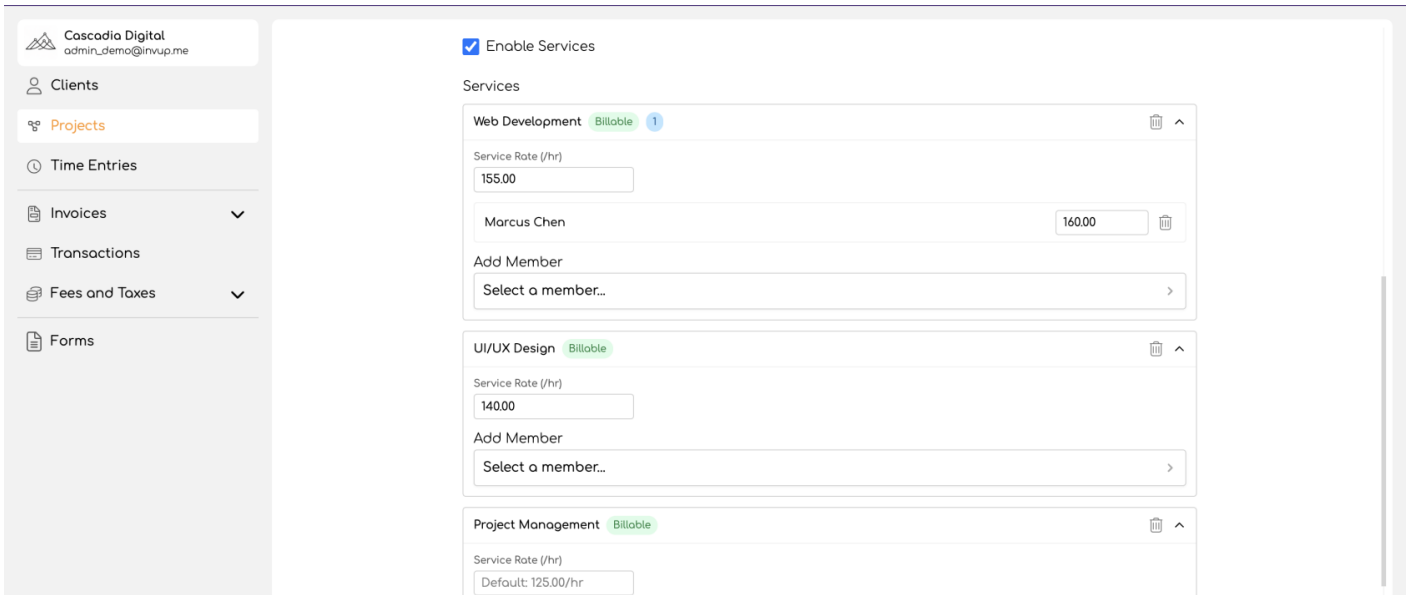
Cascadia Digital
admin_demo@invup.me

Clients

Projects

Time Entries

Invoices

Transactions

Fees and Taxes

Forms

Enable Services

Services

Web Development Billable 1

Service Rate (/hr)
155.00

Marcus Chen 160.00

Add Member
Select a member...

UI/UX Design Billable

Service Rate (/hr)
140.00

Add Member
Select a member...

Project Management Billable

Service Rate (/hr)
Default: 125.00/hr